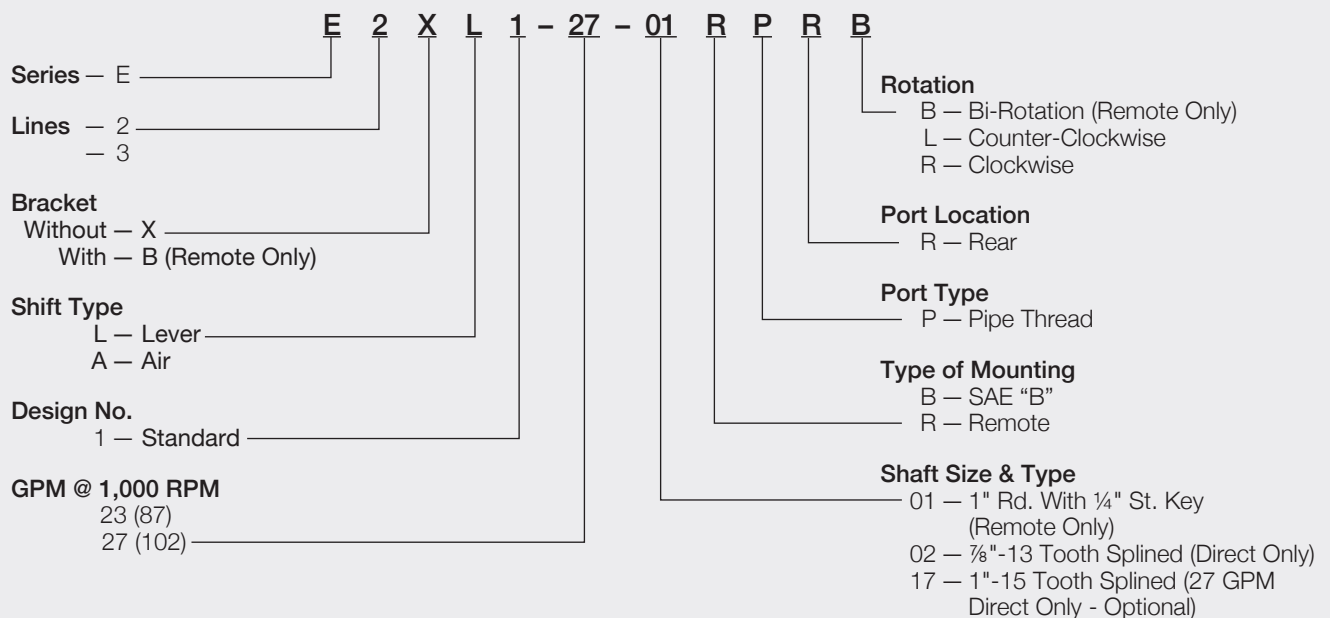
E 2 X L 1 – 27 – 01 R P R B

Series — E

Lines — 2
— 3

Bracket
Without — X
With — B (Remote Only)

Shift Type
L — Lever
A — Air

Design No.
1 — Standard

GPM @ 1,000 RPM
23 (87)
27 (102)

Rotation
B — Bi-Rotation (Remote Only)
L — Counter-Clockwise
R — Clockwise

Port Location
R — Rear

Port Type
P — Pipe Thread

Type of Mounting
B — SAE "B"
R — Remote

Shaft Size & Type
01 — 1" Rd. With ¼" St. Key (Remote Only)
02 — ⅞"-13 Tooth Splined (Direct Only)
17 — 1"-15 Tooth Splined (27 GPM Direct Only - Optional)